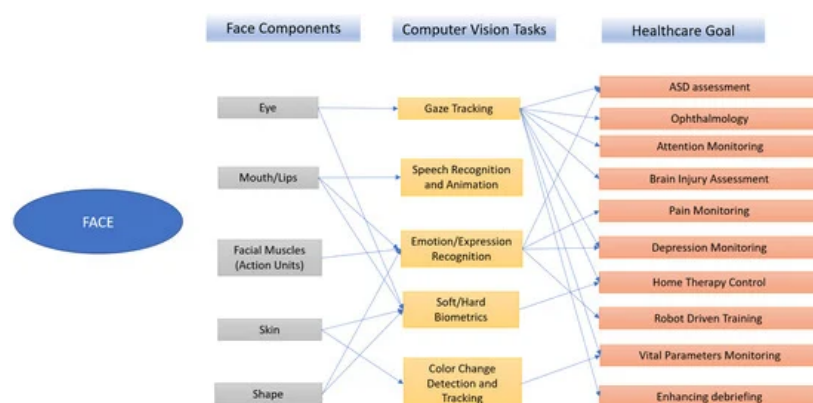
Face Components

Computer Vision Tasks

Healthcare Goal

FACE

Eye

Mouth/Lips

Facial Muscles (Action Units)

Skin

Shape

Gaze Tracking

Speech Recognition and Animation

Emotion/Expression Recognition

Soft/Hard Biometrics

Color Change Detection and Tracking

ASD assessment

Ophthalmology

Attention Monitoring

Brain Injury Assessment

Pain Monitoring

Depression Monitoring

Home Therapy Control

Robot Driven Training

Vital Parameters Monitoring

Enhancing debriefing